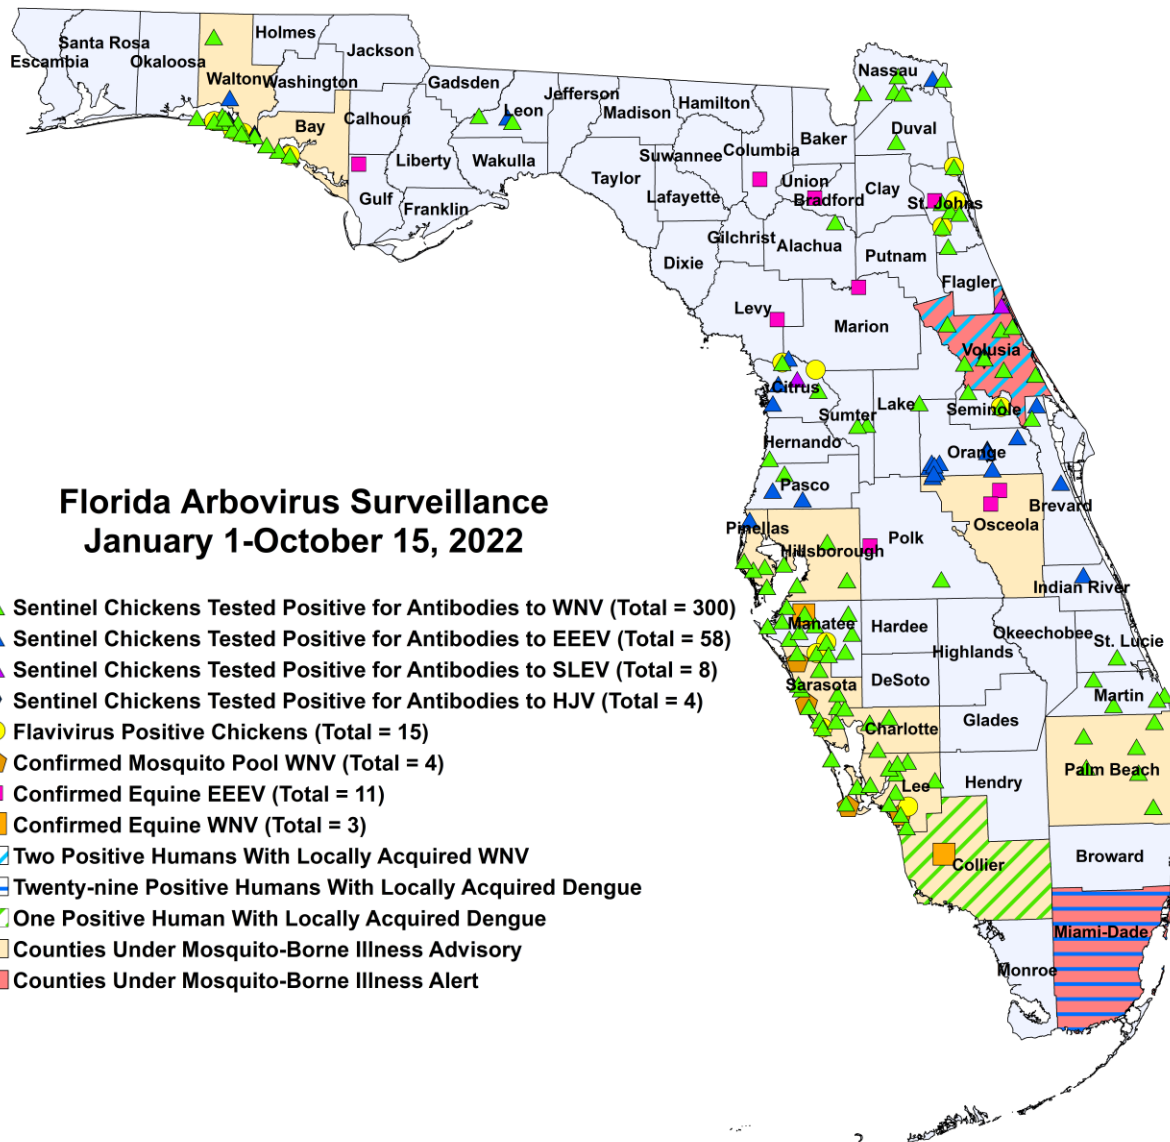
Santa Rosa
Escambia
Okaloosa
Holmes
Jackson
Walton
Washington
Bay
Calhoun
Gadsden
Leon
Jefferson
Madison
Hamilton
Nassau
Duval
Baker
Columbia
Suwannee
Taylor
Lafayette
Union
Bradford
Clay
St. Johns
Liberty
Wakulla
Gulf
Franklin
Gilchrist
Alachua
Putnam
Dixie
Flagler
Levy
Marion
Volusia
Citrus
Lake
Seminole
Sumter
Hernando
Orange
Pasco
Brevard
Osceola
Pinellas
Hillsborough
Polk
Indian River
Manatee
Hardee
Okeechobee
St. Lucie
Highlands
Sarasota
DeSoto
Martin
Charlotte
Glades
Palm Beach
Lee
Hendry
Collier
Broward
Miami-Dade
Monroe

Florida Arbovirus Surveillance
January 1-October 15, 2022

Sentinel Chickens Tested Positive for Antibodies to WNV (Total = 300)
Sentinel Chickens Tested Positive for Antibodies to EEEV (Total = 58)
Sentinel Chickens Tested Positive for Antibodies to SLEV (Total = 8)
Sentinel Chickens Tested Positive for Antibodies to HJV (Total = 4)
Flavivirus Positive Chickens (Total = 15)
Confirmed Mosquito Pool WNV (Total = 4)
Confirmed Equine EEEV (Total = 11)
Confirmed Equine WNV (Total = 3)
Two Positive Humans With Locally Acquired WNV
Twenty-nine Positive Humans With Locally Acquired Dengue
One Positive Human With Locally Acquired Dengue
Counties Under Mosquito-Borne Illness Advisory
Counties Under Mosquito-Borne Illness Alert